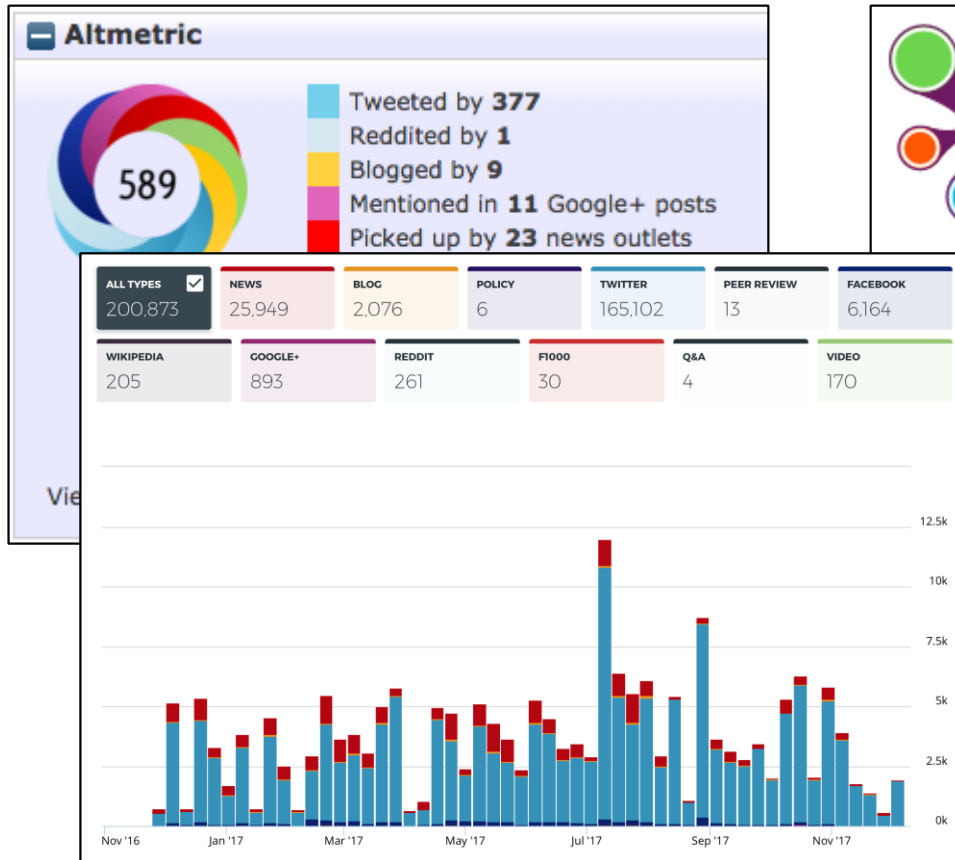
Altmetric

589

Tweeted by **377**
Reddited by **1**
Blogged by **9**
Mentioned in **11** Google+ posts
Picked up by **23** news outlets

Vie

| ALL TYPES | NEWS | BLOG | POLICY | TWITTER | PEER REVIEW | FACEBOOK |
|---|---|---|---|---|---|---|
| 200,873 | 25,949 | 2,076 | 6 | 165,102 | 13 | 6,164 |

| WIKIPEDIA | GOOGLE+ | REDDIT | F1000 | Q&A | VIDEO |
|---|---|---|---|---|---|
| 205 | 893 | 261 | 30 | 4 | 170 |

12.5k
10k
7.5k
5k
2.5k
0k

Nov '16 Jan '17 Mar '17 May '17 Jul '17 Sep '17 Nov '17